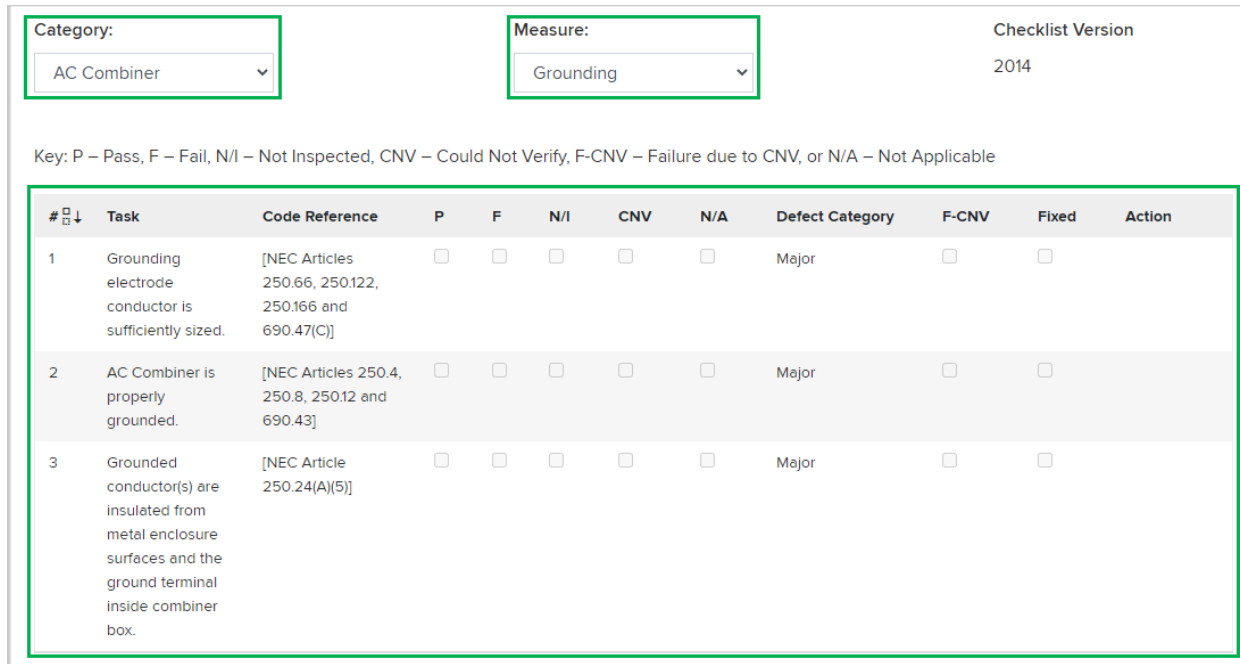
Category:

AC Combiner

Measure:

Grounding

Checklist Version

2014

Key: P – Pass, F – Fail, N/I – Not Inspected, CNV – Could Not Verify, F-CNV – Failure due to CNV, or N/A – Not Applicable

| # | Task | Code Reference | P | F | N/I | CNV | N/A | Defect Category | F-CNV | Fixed | Action |
|---|---|---|---|---|---|---|---|---|---|---|---|
| 1 | Grounding electrode conductor is sufficiently sized. | [NEC Articles 250.66, 250.122, 250.166 and 690.47(C)] | | | | | | Major | | | |
| 2 | AC Combiner is properly grounded. | [NEC Articles 250.4, 250.8, 250.12 and 690.43] | | | | | | Major | | | |
| 3 | Grounded conductor(s) are insulated from metal enclosure surfaces and the ground terminal inside combiner box. | [NEC Article 250.24(A)(5)] | | | | | | Major | | | |